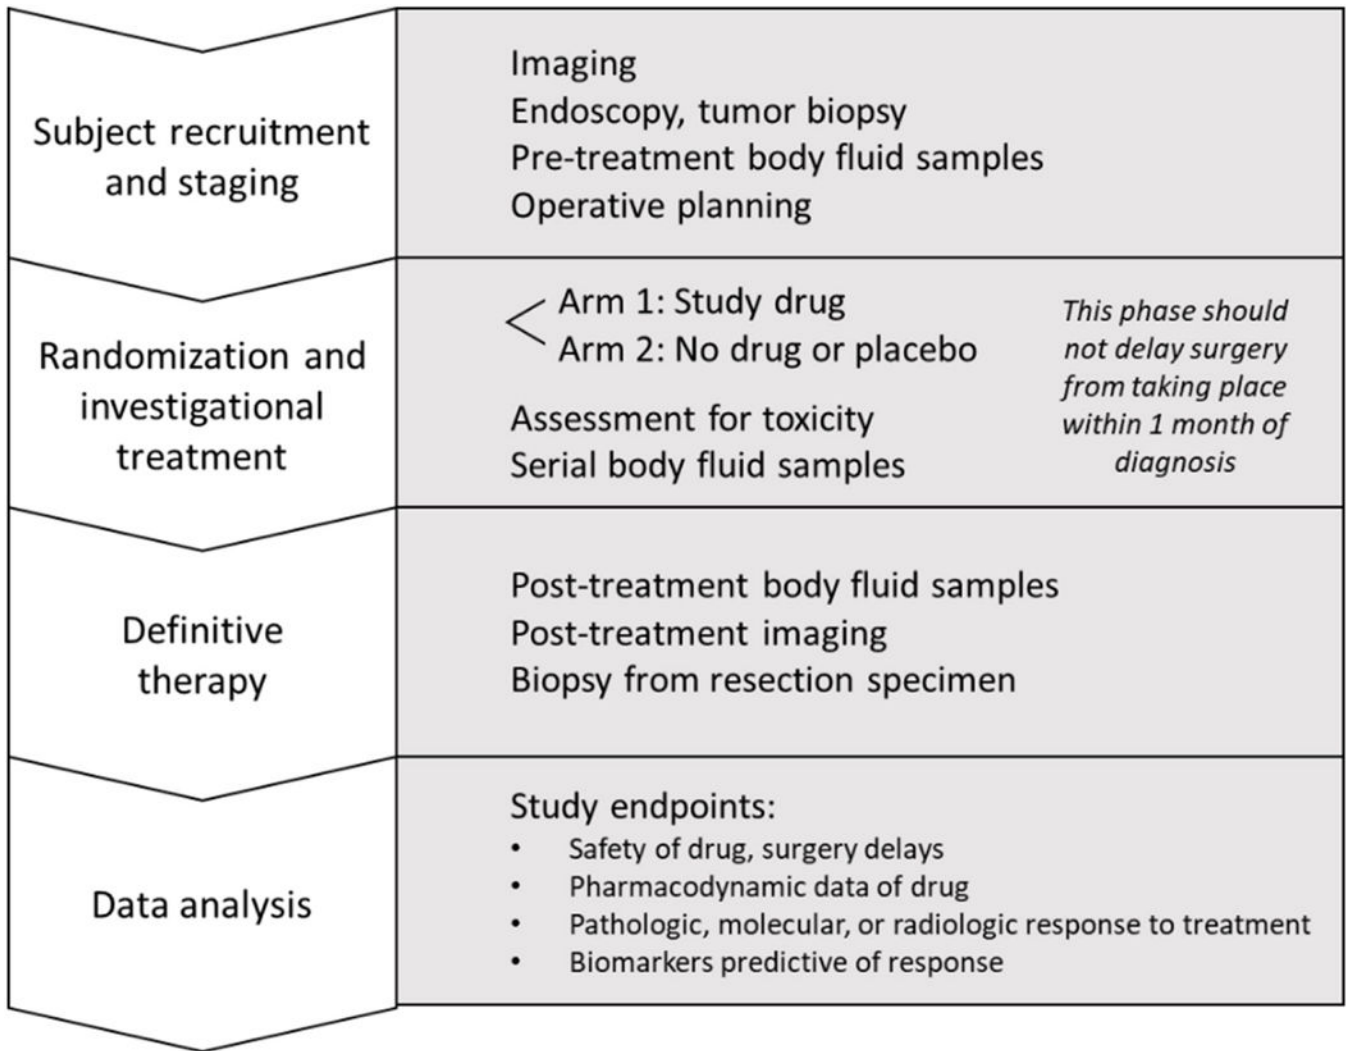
Subject recruitment and staging

Imaging
Endoscopy, tumor biopsy
Pre-treatment body fluid samples
Operative planning

Randomization and investigational treatment

Arm 1: Study drug
Arm 2: No drug or placebo

Assessment for toxicity
Serial body fluid samples

*This phase should not delay surgery from taking place within 1 month of diagnosis*

Definitive therapy

Post-treatment body fluid samples
Post-treatment imaging
Biopsy from resection specimen

Data analysis

Study endpoints:
• Safety of drug, surgery delays
• Pharmacodynamic data of drug
• Pathologic, molecular, or radiologic response to treatment
• Biomarkers predictive of response